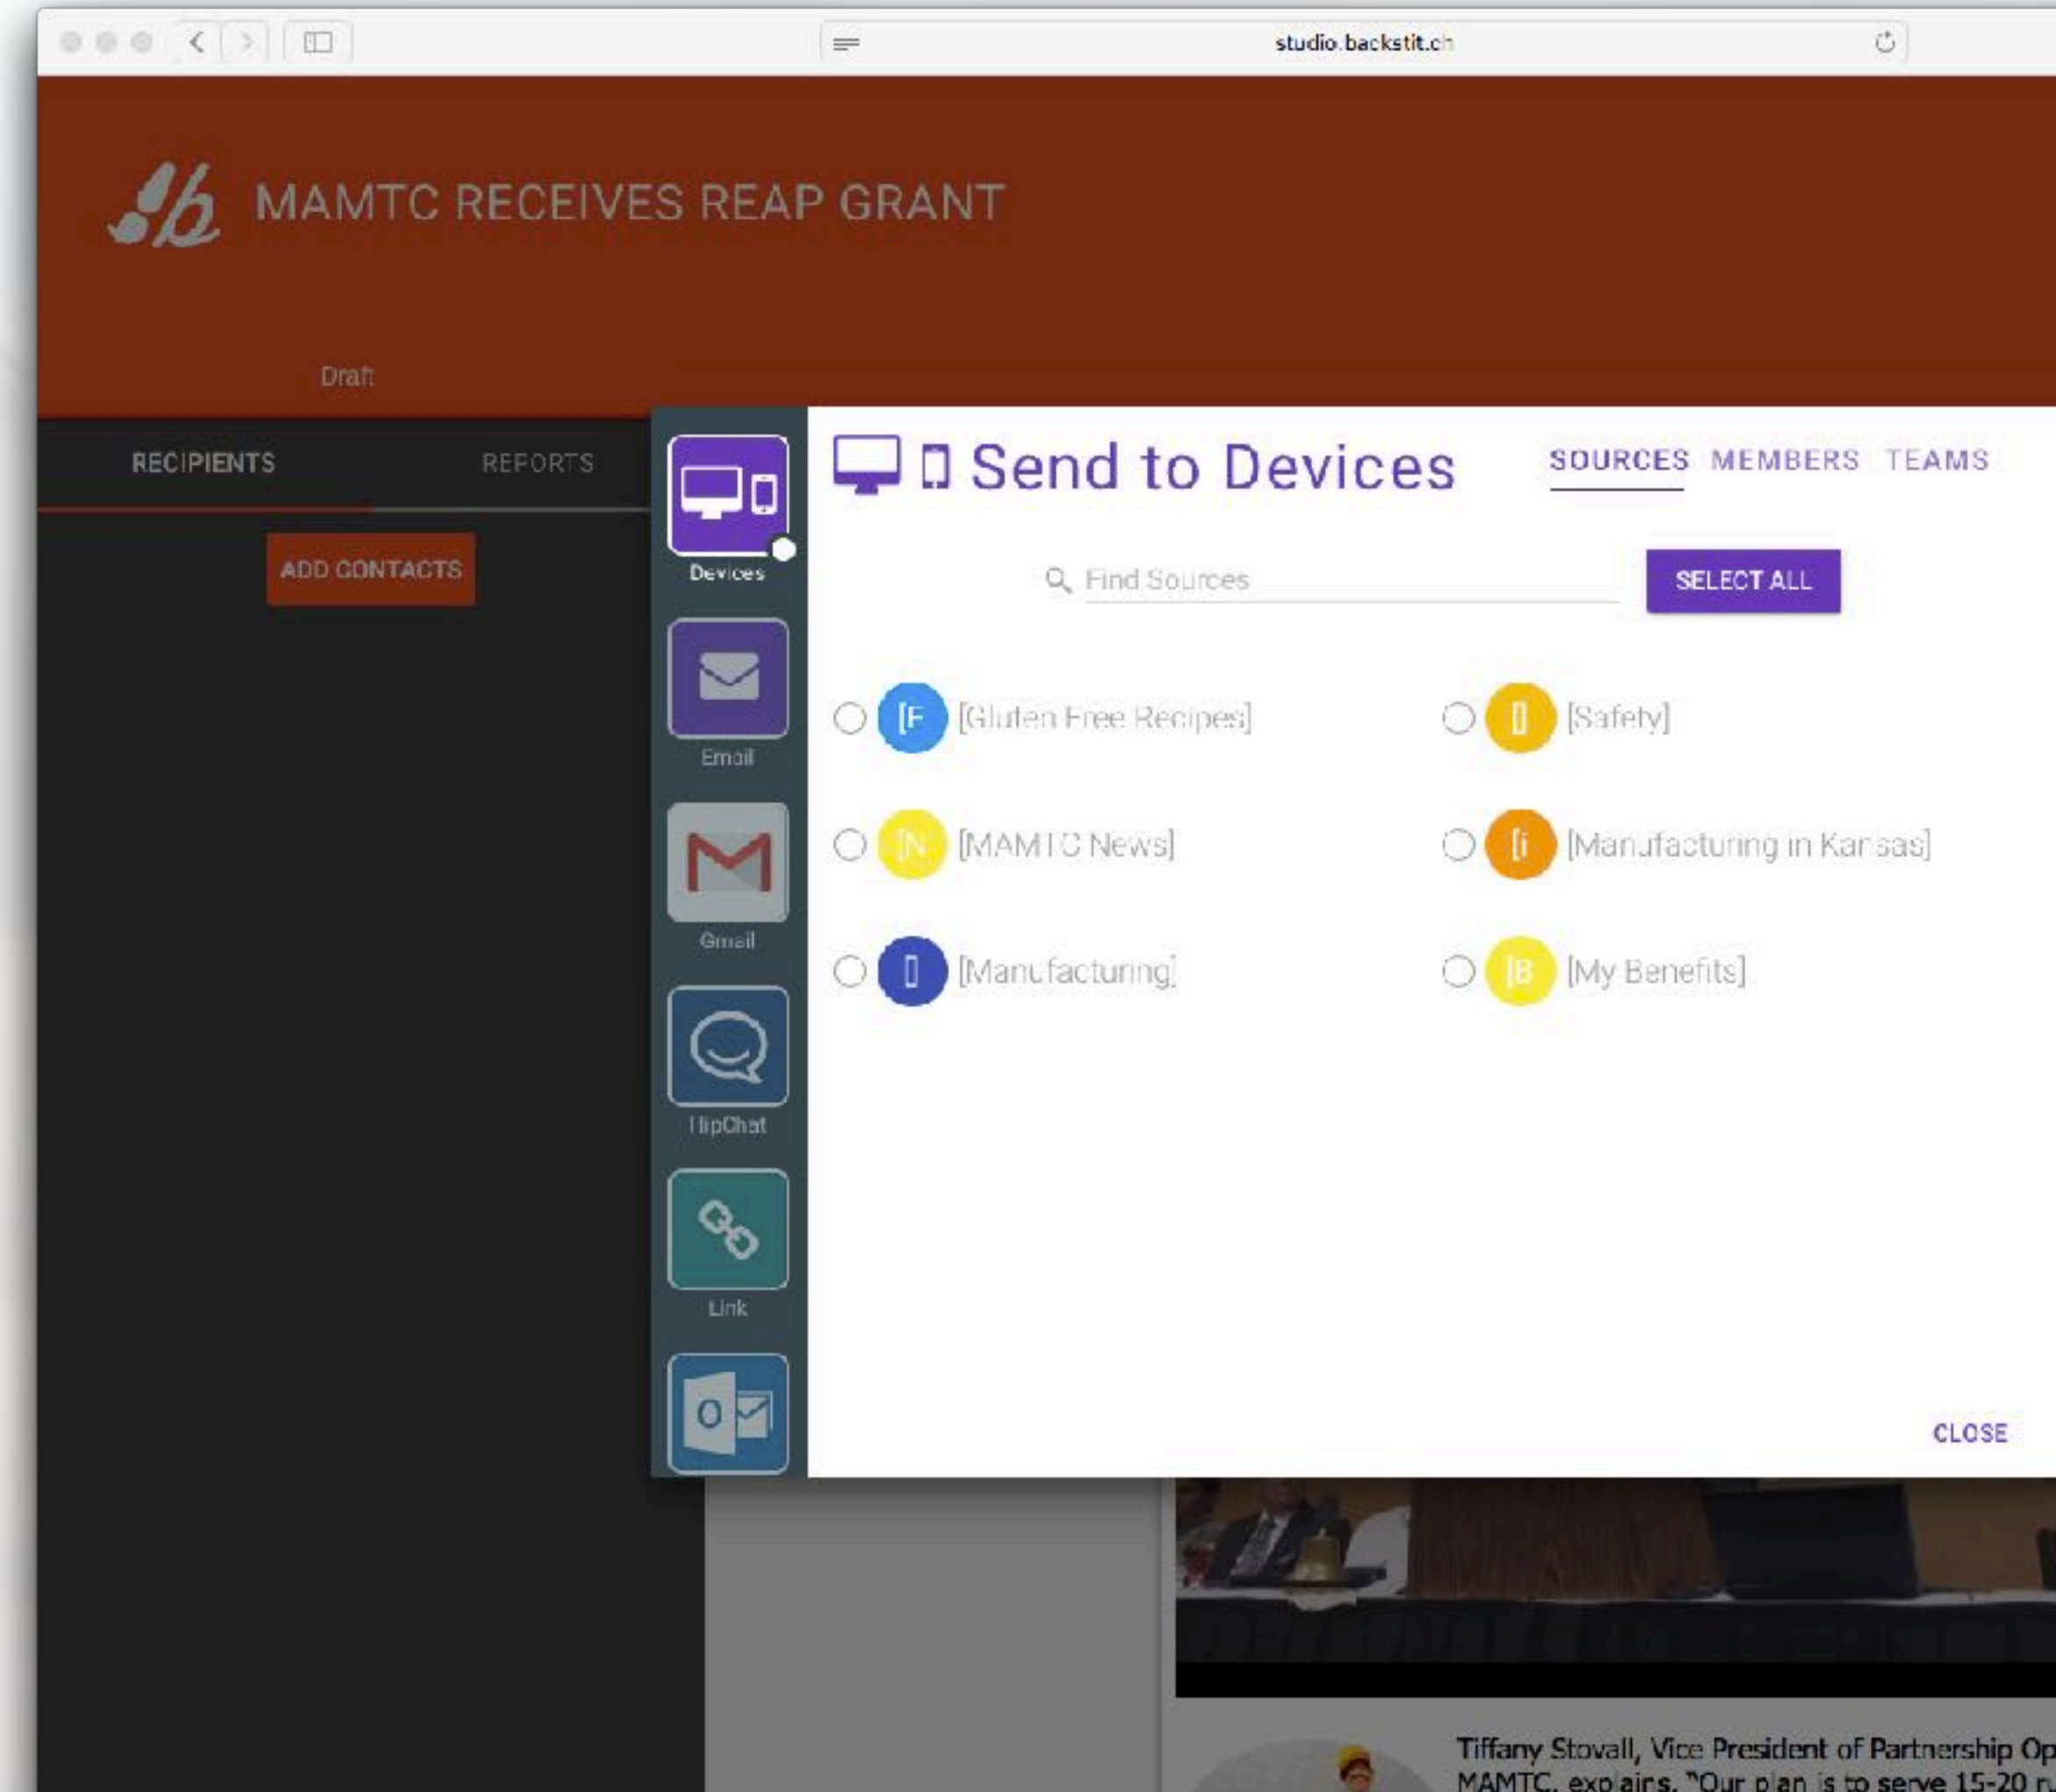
studio.backstit.ch

MAMTC RECEIVES REAP GRANT

Draft

RECIPIENTS REPORTS

ADD CONTACTS

Devices

Email

Gmail

HipChat

Link

Send to Devices

SOURCES MEMBERS TEAMS

Find Sources

SELECT ALL

[F [Gluten Free Recipes]

[] [Safety]

[N [MAMTC News]

[i [Manufacturing in Kansas]

[] [Manufacturing]

[B [My Benefits]

CLOSE

Tiffany Stovall, Vice President of Partnership Op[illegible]
MAMTC, explains, "Our plan is to serve 15-20 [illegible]